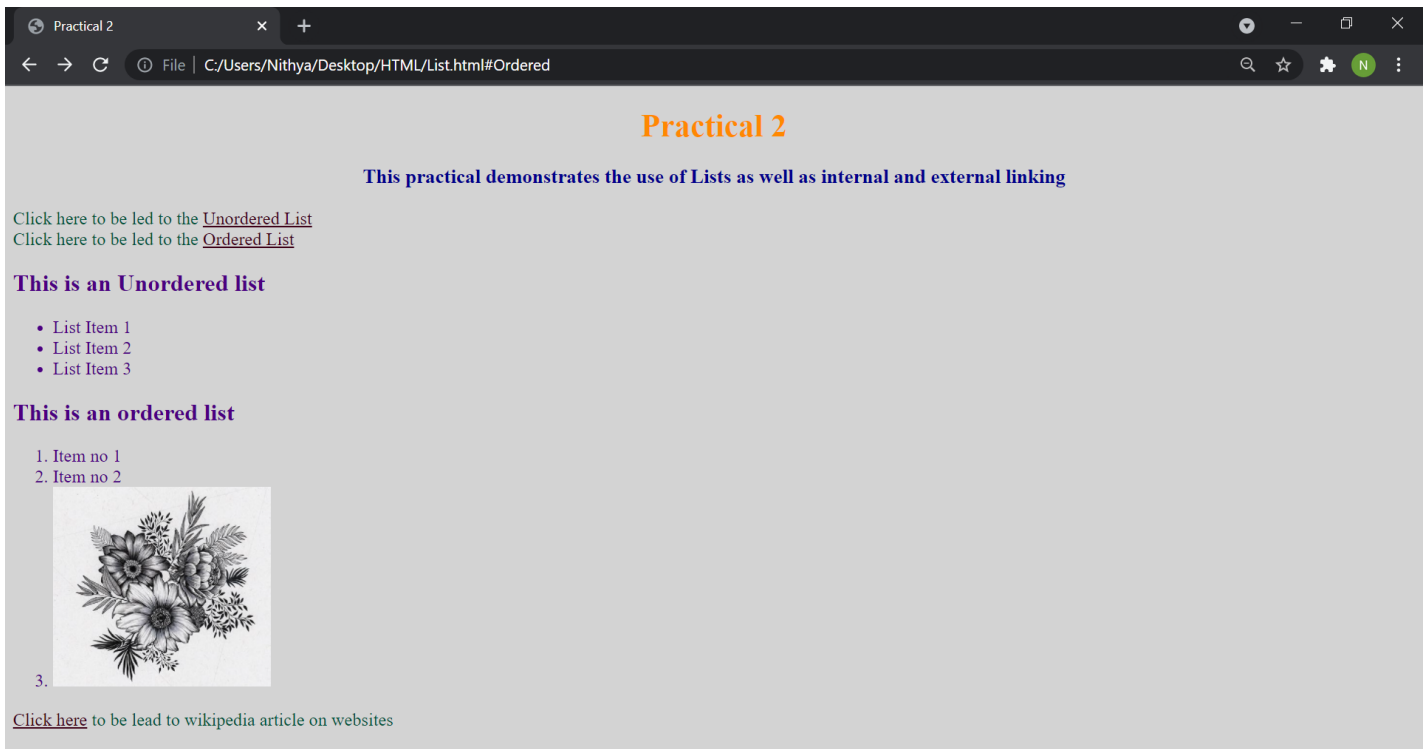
Practical 2

File | C:/Users/Nithya/Desktop/HTML/List.html#Ordered

N

Practical 2

This practical demonstrates the use of Lists as well as internal and external linking

Click here to be led to the Unordered List
Click here to be led to the Ordered List

This is an Unordered list

- List Item 1
- List Item 2
- List Item 3

This is an ordered list

1. Item no 1
2. Item no 2
3.

Click here to be lead to wikipedia article on websites